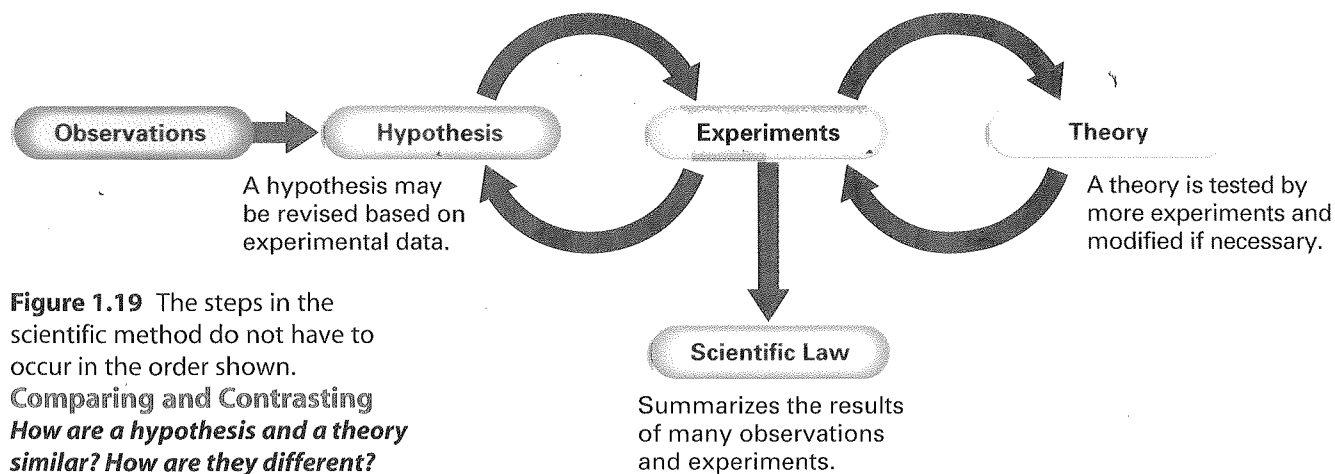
Observations

Hypothesis

Experiments

Theory

A hypothesis may be revised based on experimental data.

A theory is tested by more experiments and modified if necessary.

Scientific Law

Summarizes the results of many observations and experiments.

**Figure 1.19** The steps in the scientific method do not have to occur in the order shown.
Comparing and Contrasting
*How are a hypothesis and a theory similar? How are they different?*